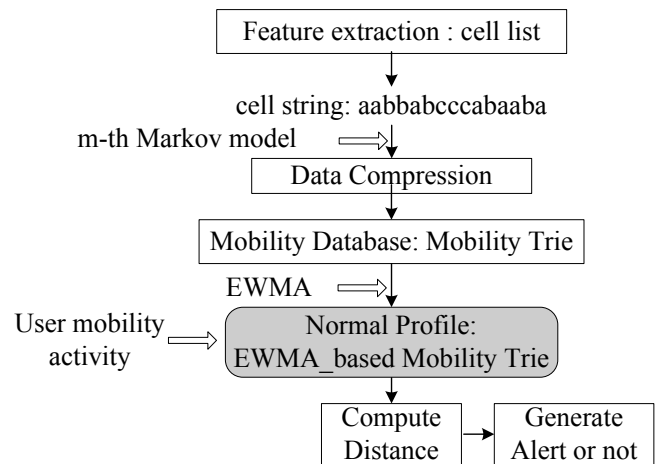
Feature extraction : cell list

cell string: aabbabcccabaaba

m-th Markov model

Data Compression

Mobility Database: Mobility Trie

EWMA

User mobility activity

Normal Profile: EWMA_based Mobility Trie

Compute Distance

Generate Alert or not